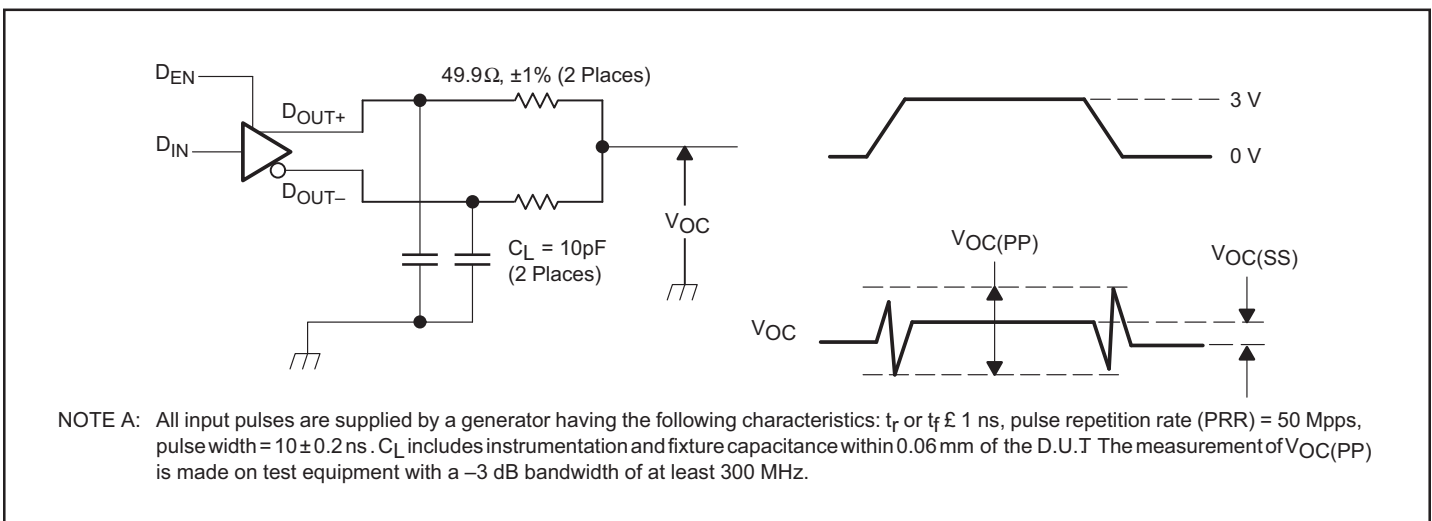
$D_{EN}$

$D_{IN}$

$D_{OUT+}$

$D_{OUT-}$

49.9Ω, ±1% (2 Places)

$C_L$ = 10pF (2 Places)

$V_{OC}$

3 V

0 V

$V_{OC(PP)}$

$V_{OC(SS)}$

$V_{OC}$

NOTE A: All input pulses are supplied by a generator having the following characteristics: $t_r$ or $t_f$ £ 1 ns, pulse repetition rate (PRR) = 50 Mpps, pulse width = 10 ± 0.2 ns . $C_L$ includes instrumentation and fixture capacitance within 0.06 mm of the D.U.T The measurement of $V_{OC(PP)}$ is made on test equipment with a –3 dB bandwidth of at least 300 MHz.